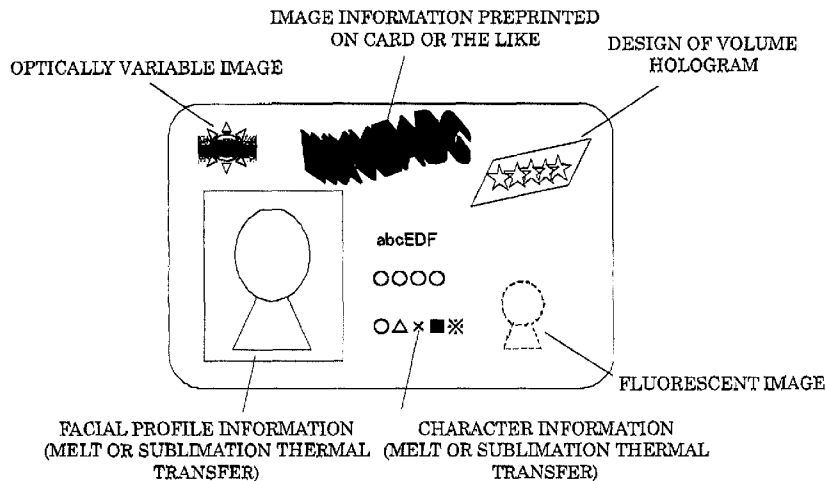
IMAGE INFORMATION PREPRINTED ON CARD OR THE LIKE

OPTICALLY VARIABLE IMAGE

DESIGN OF VOLUME HOLOGRAM

abcEDF

○○○○

○△×■※

FLUORESCENT IMAGE

FACIAL PROFILE INFORMATION (MELT OR SUBLIMATION THERMAL TRANSFER)

CHARACTER INFORMATION (MELT OR SUBLIMATION THERMAL TRANSFER)